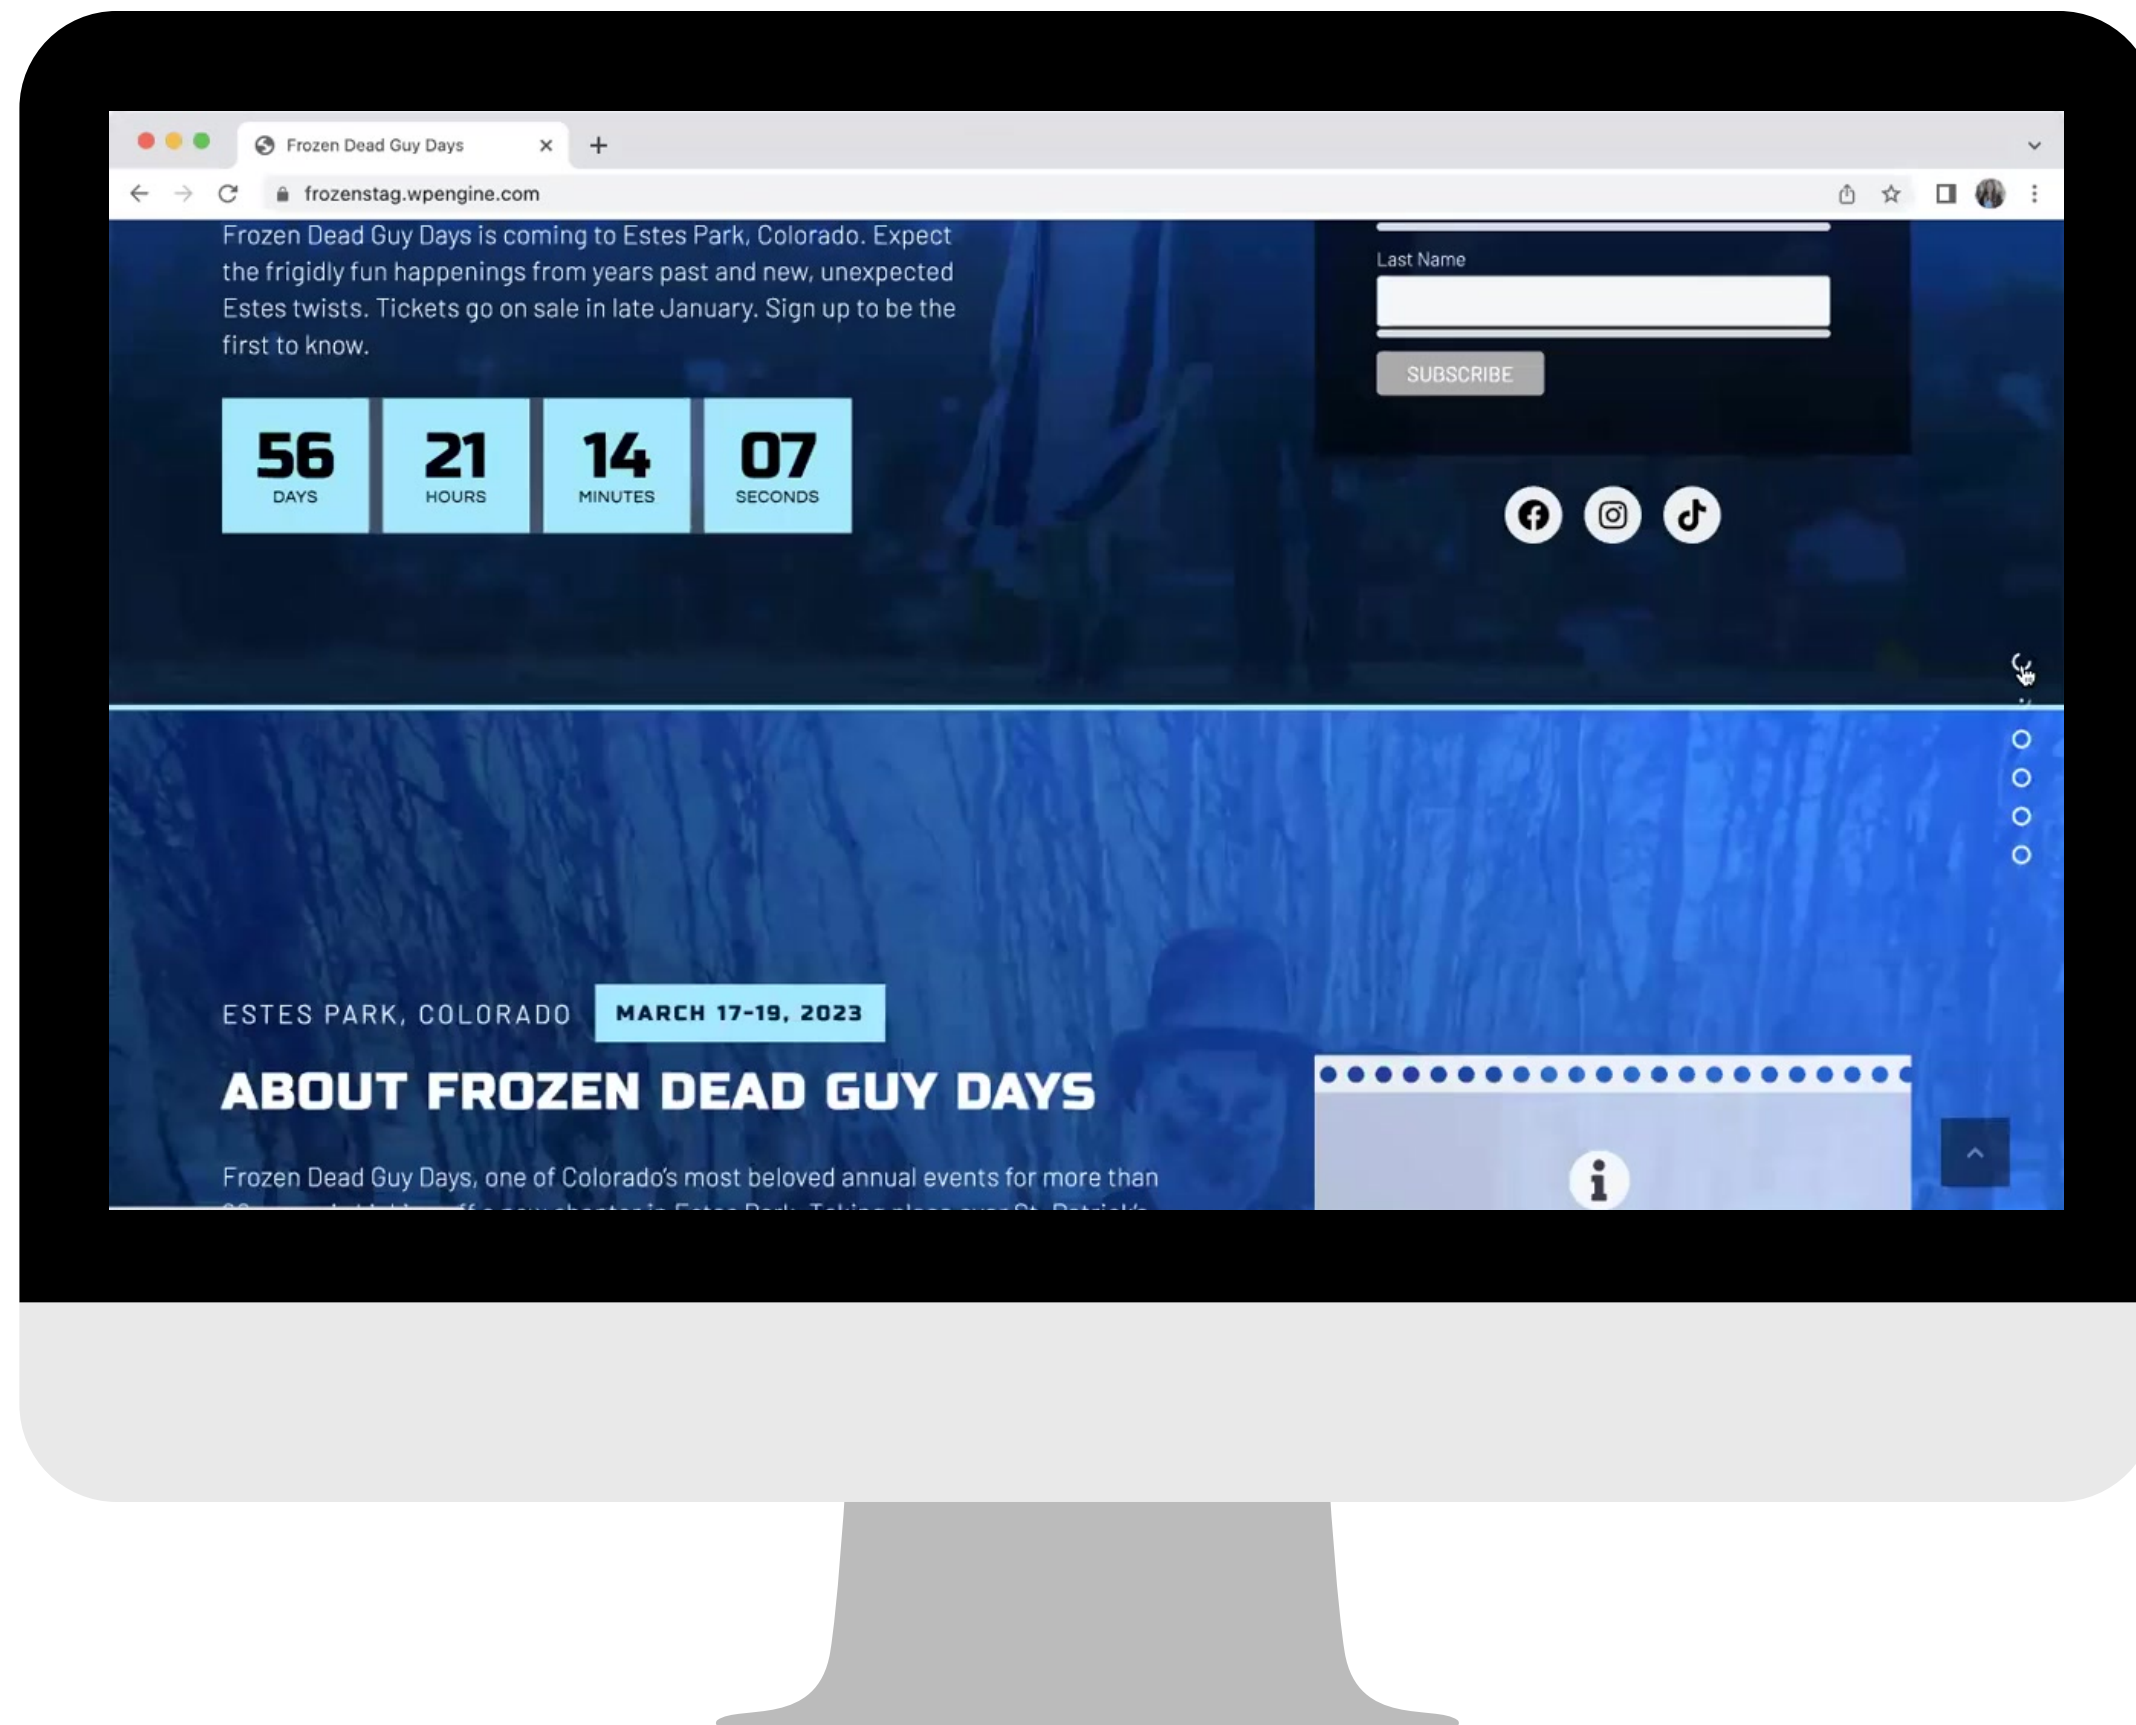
Frozen Dead Guy Days

frozenstag.wpengine.com

Frozen Dead Guy Days is coming to Estes Park, Colorado. Expect the frigidly fun happenings from years past and new, unexpected Estes twists. Tickets go on sale in late January. Sign up to be the first to know.

Last Name

SUBSCRIBE

56 DAYS | 21 HOURS | 14 MINUTES | 07 SECONDS

ESTES PARK, COLORADO

MARCH 17-19, 2023

ABOUT FROZEN DEAD GUY DAYS

Frozen Dead Guy Days, one of Colorado's most beloved annual events for more than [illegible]